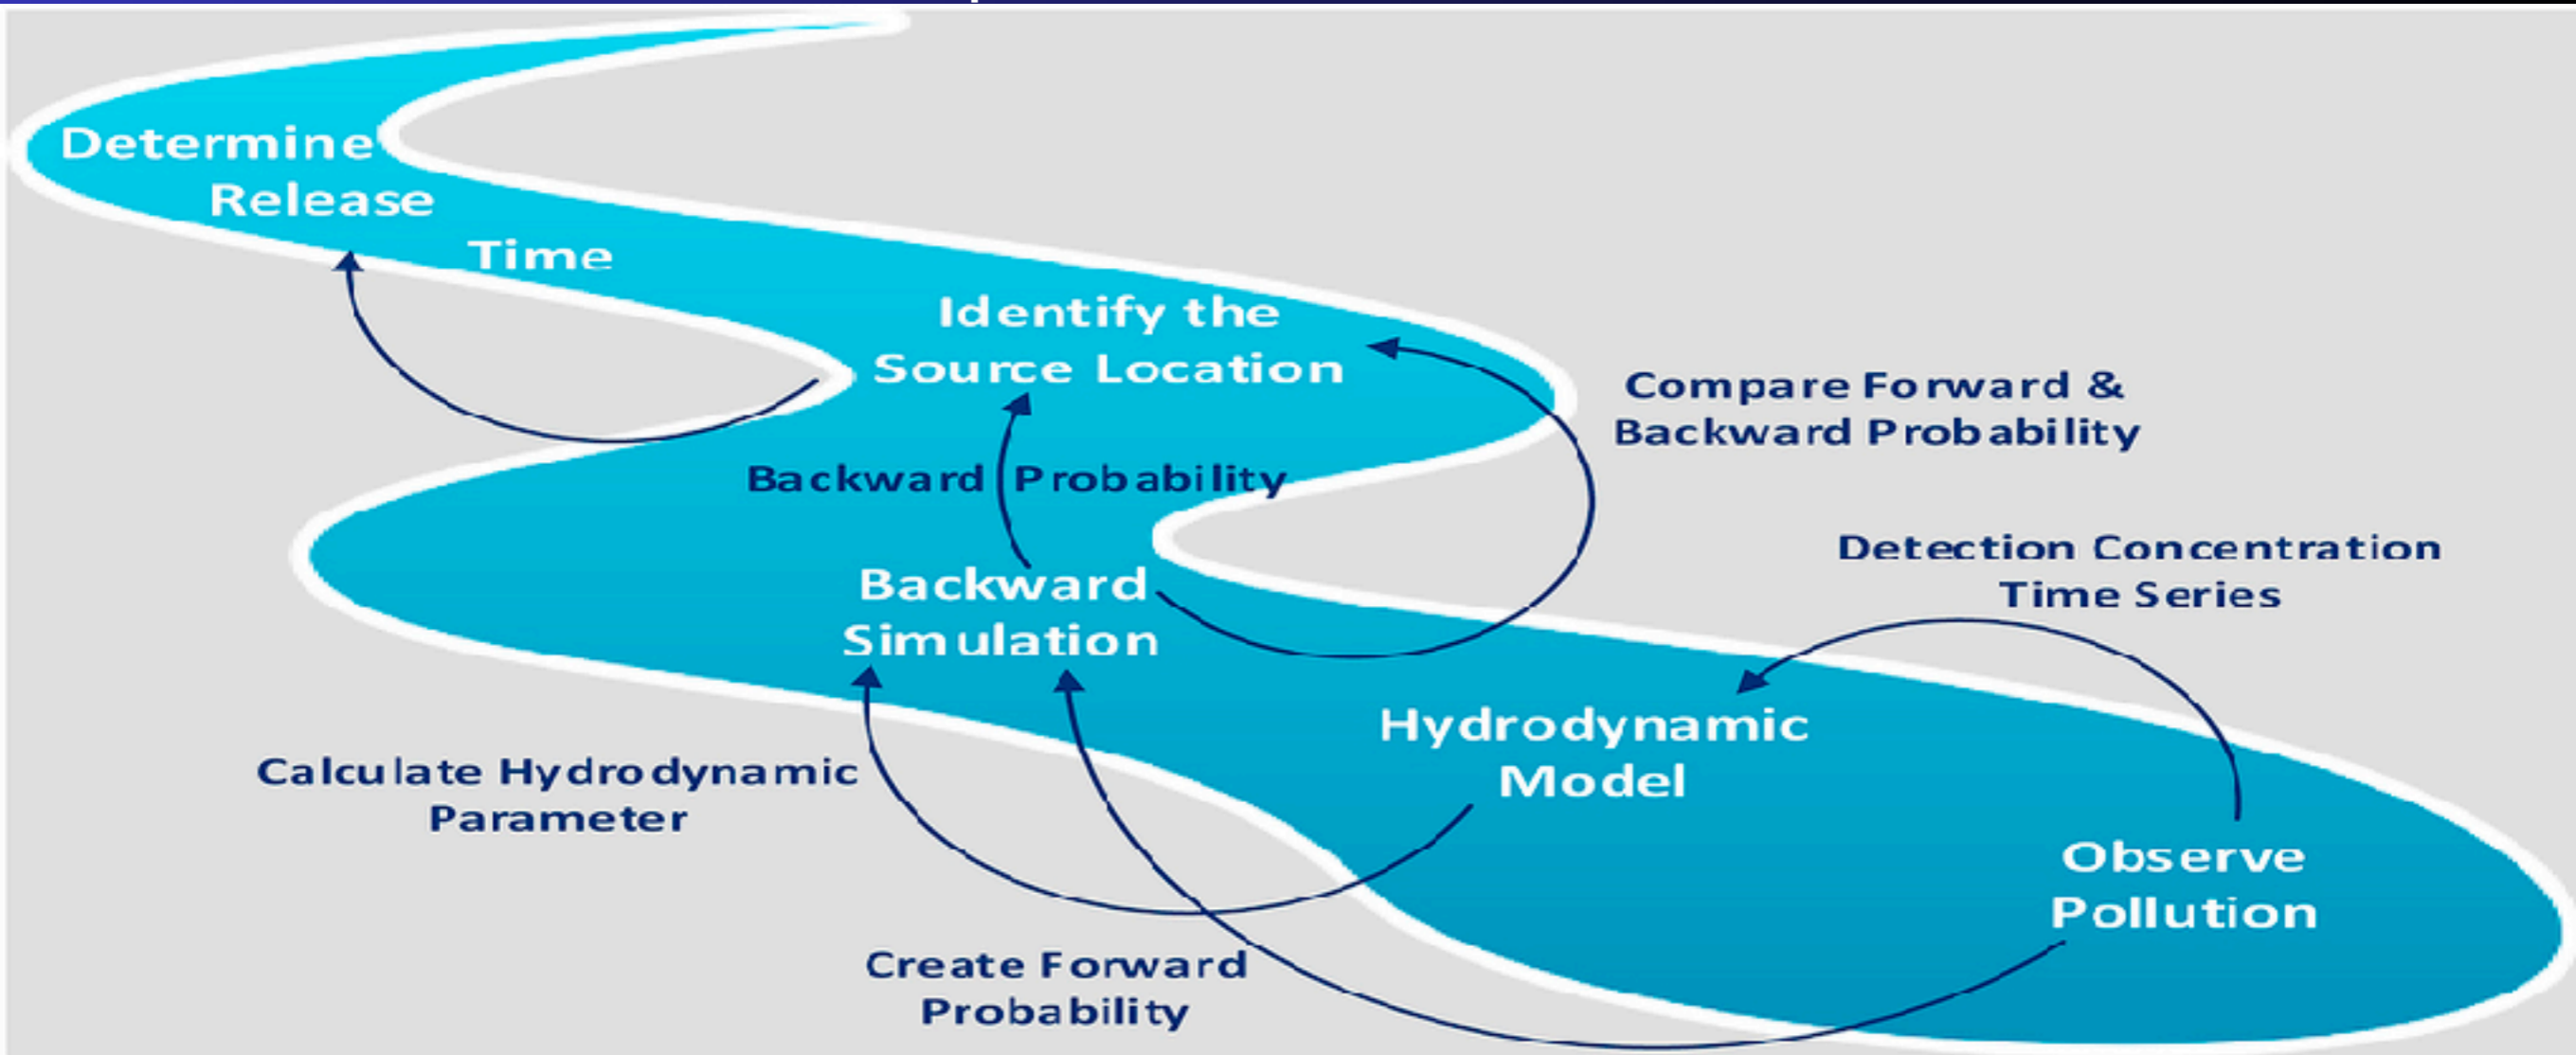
Determine Release Time

Identify the Source Location

Compare Forward & Backward Probability

Backward Probability

Detection Concentration Time Series

Backward Simulation

Hydrodynamic Model

Calculate Hydrodynamic Parameter

Observe Pollution

Create Forward Probability